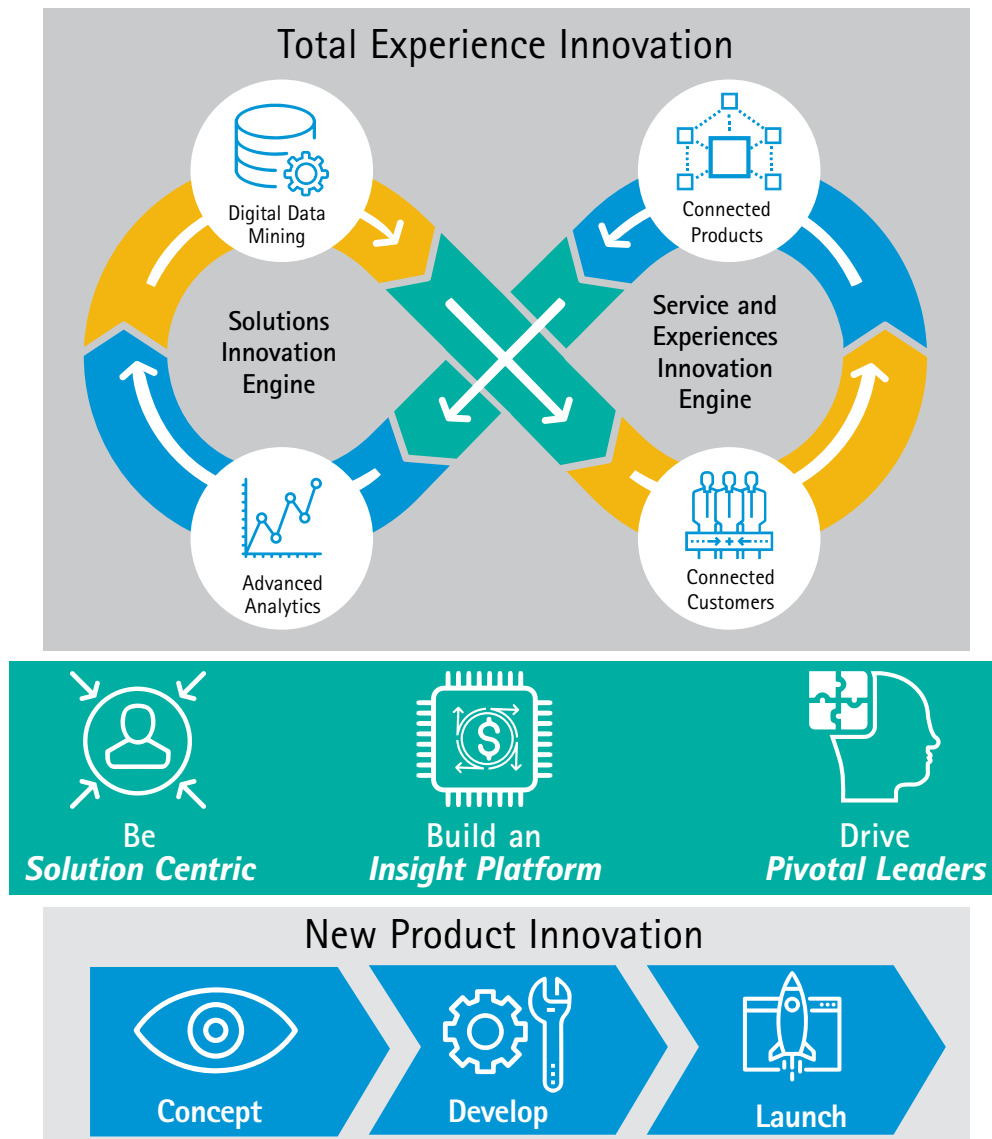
Total Experience Innovation

Digital Data Mining

Connected Products

Solutions Innovation Engine

Service and Experiences Innovation Engine

Advanced Analytics

Connected Customers

Be
*Solution Centric*

Build an
*Insight Platform*

Drive
*Pivotal Leaders*

New Product Innovation

Concept

Develop

Launch